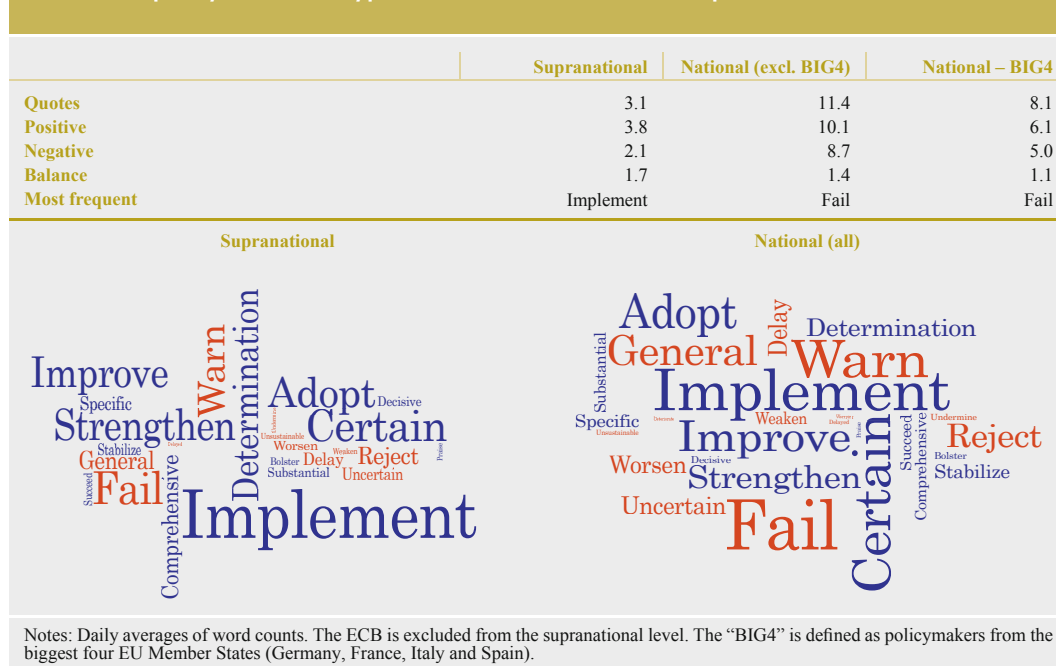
| | Supranational | National (excl. BIG4) | National – BIG4 |
|---|---|---|---|
| Quotes | 3.1 | 11.4 | 8.1 |
| Positive | 3.8 | 10.1 | 6.1 |
| Negative | 2.1 | 8.7 | 5.0 |
| Balance | 1.7 | 1.4 | 1.1 |
| Most frequent | Implement | Fail | Fail |

Supranational

Improve Specific Strengthen Warn Determination Adopt Decisive Certain Stabilize General Fail Succeed Comprehensive Unsustainable Bolster Delay Weaken Reject Substantial Uncertain Praise Implement

National (all)

Adopt Delay Determination Substantial General Warn Implement Specific Weaken Improve Succeed Reject Worsen Decisive Strengthen Comprehensive Bolster Stabilize Undermine Uncertain Fail Certain

Notes: Daily averages of word counts. The ECB is excluded from the supranational level. The "BIG4" is defined as policymakers from the biggest four EU Member States (Germany, France, Italy and Spain).